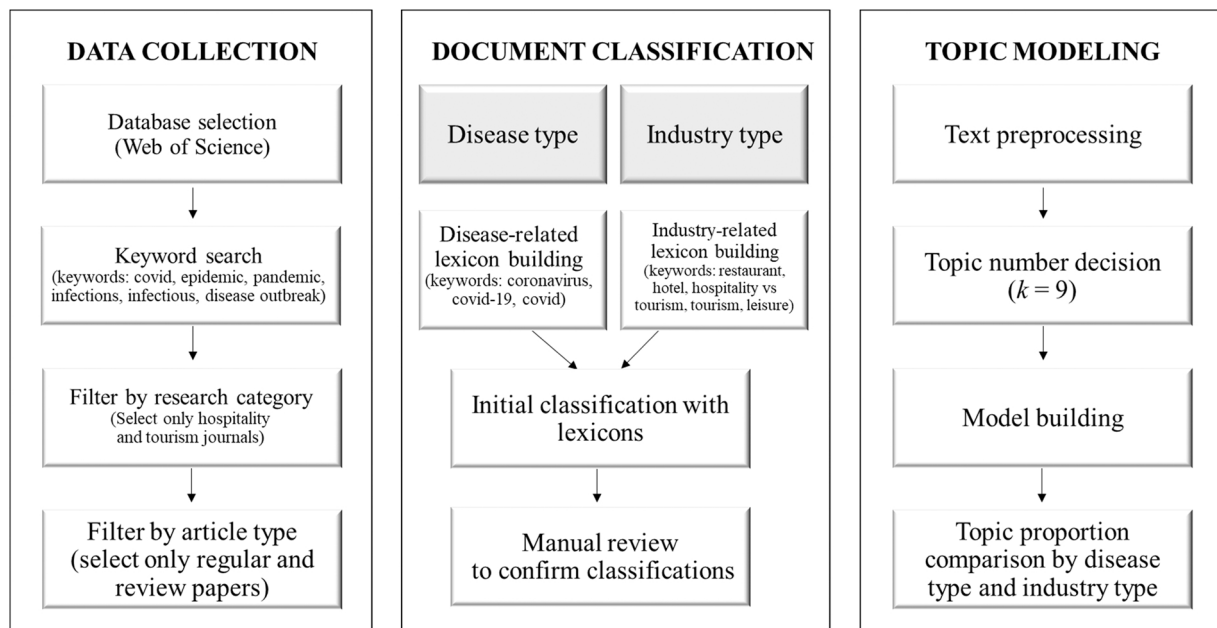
DATA COLLECTION

Database selection (Web of Science)

Keyword search (keywords: covid, epidemic, pandemic, infections, infectious, disease outbreak)

Filter by research category (Select only hospitality and tourism journals)

Filter by article type (select only regular and review papers)

DOCUMENT CLASSIFICATION

Disease type

Industry type

Disease-related lexicon building (keywords: coronavirus, covid-19, covid)

Industry-related lexicon building (keywords: restaurant, hotel, hospitality vs tourism, tourism, leisure)

Initial classification with lexicons

Manual review to confirm classifications

TOPIC MODELING

Text preprocessing

Topic number decision ($k = 9$)

Model building

Topic proportion comparison by disease type and industry type